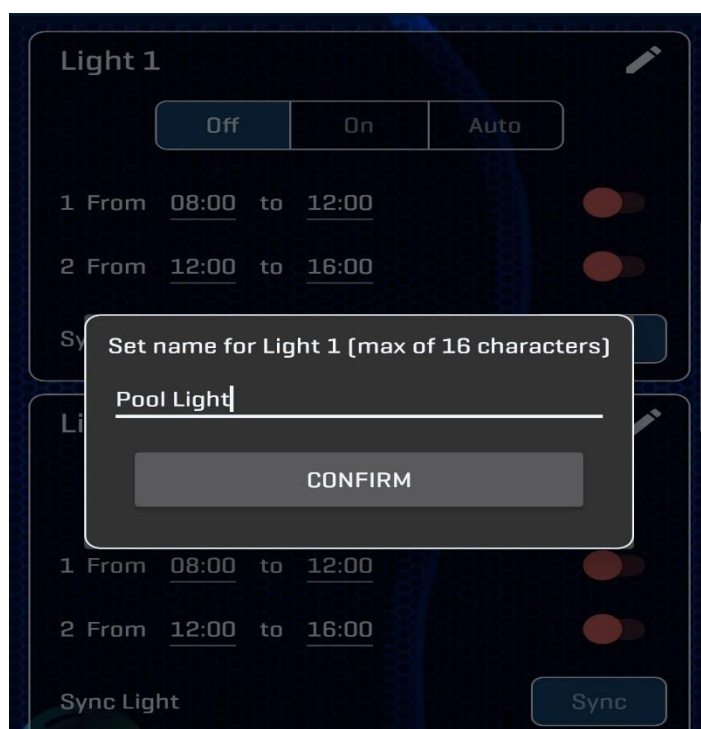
Light 1

Off | On | Auto

1 From 08:00 to 12:00

2 From 12:00 to 16:00

Sy

Set name for Light 1 (max of 16 characters)

Pool Light

CONFIRM

Li

1 From 08:00 to 12:00

2 From 12:00 to 16:00

Sync Light

Sync